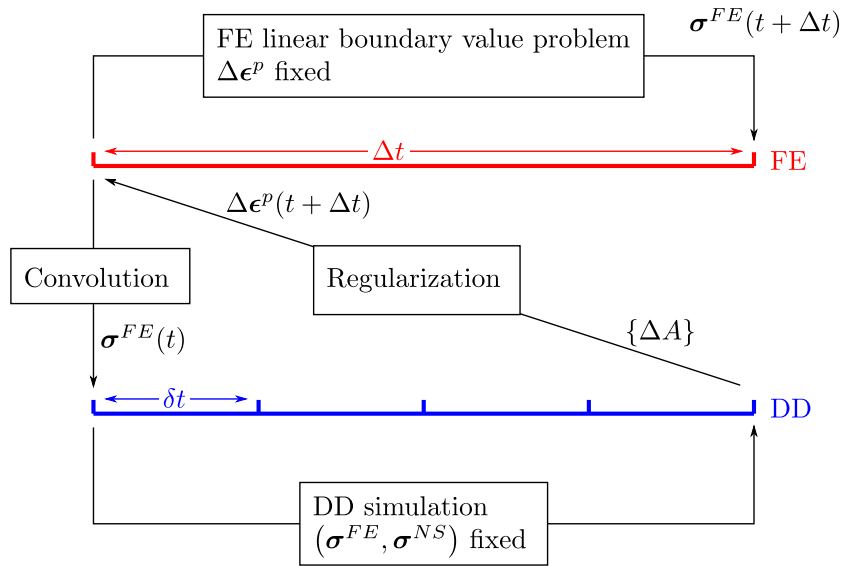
FE linear boundary value problem
$\Delta\boldsymbol{\epsilon}^p$ fixed

$\boldsymbol{\sigma}^{FE}(t+\Delta t)$

$\Delta t$

FE

$\Delta\boldsymbol{\epsilon}^p(t+\Delta t)$

Convolution

Regularization

$\boldsymbol{\sigma}^{FE}(t)$

$\{\Delta A\}$

$\delta t$

DD

DD simulation
$\left(\boldsymbol{\sigma}^{FE}, \boldsymbol{\sigma}^{NS}\right)$ fixed